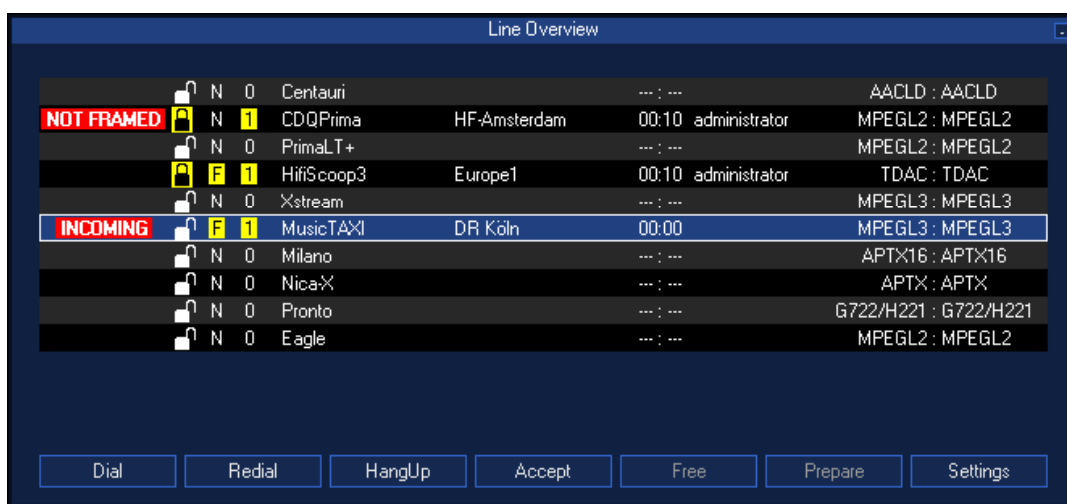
Line Overview

| | | | | | | | |
|---|---|---|---|---|---|---|---|
| | N | 0 | Centauri | | --- : --- | | AACLD : AACLD |
| NOT FRAMED | N | 1 | CDQPrima | HF-Amsterdam | 00:10 | administrator | MPEGL2 : MPEGL2 |
| | N | 0 | PrimaLT+ | | --- : --- | | MPEGL2 : MPEGL2 |
| | F | 1 | HifiScoop3 | Europe1 | 00:10 | administrator | TDAC : TDAC |
| | N | 0 | Xstream | | --- : --- | | MPEGL3 : MPEGL3 |
| INCOMING | F | 1 | MusicTAXI | DR Köln | 00:00 | | MPEGL3 : MPEGL3 |
| | N | 0 | Milano | | --- : --- | | APTX16 : APTX16 |
| | N | 0 | Nica-X | | --- : --- | | APTX : APTX |
| | N | 0 | Pronto | | --- : --- | | G722/H221 : G722/H221 |
| | N | 0 | Eagle | | --- : --- | | MPEGL2 : MPEGL2 |

Dial Redial HangUp Accept Free Prepare Settings